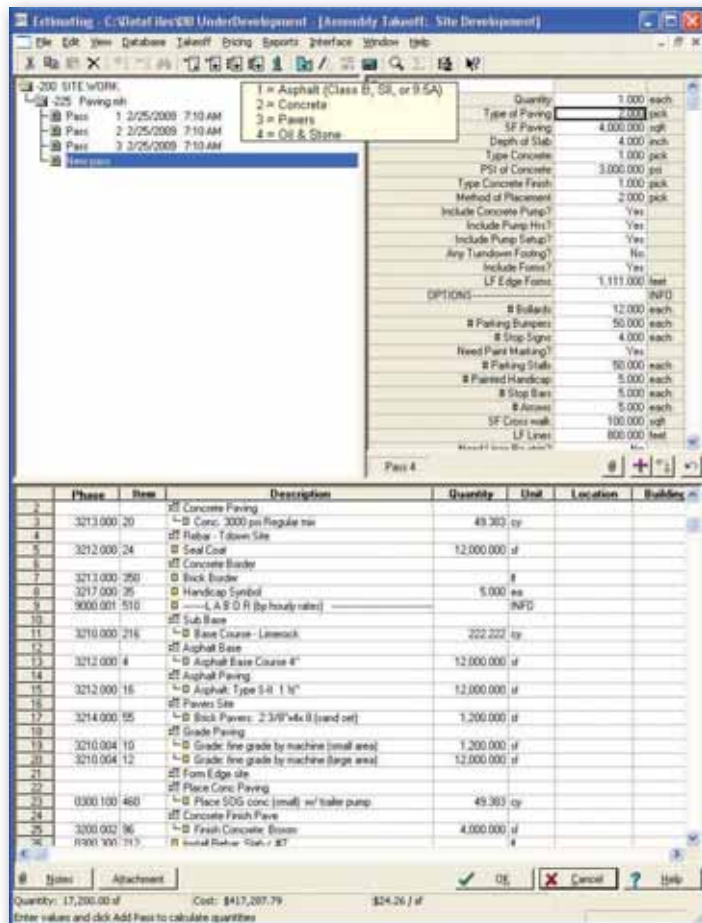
Estimating - C:\Datafiles\00 UnderDevelopment - [Assembly Takeoff: Site Development]

File Edit View Database Takeoff Pricing Reports Interface Window Help

200 SITE WORK
225 Paving.mh
Pass 1 2/25/2009 7:10 AM
Pass 2 2/25/2009 7:10 AM
Pass 3 2/25/2009 7:10 AM
New pass

1 = Asphalt (Class B, SII, or 9.5A)
2 = Concrete
3 = Pavers
4 = Oil & Stone

| | | |
|---|---|---|
| Quantity | 1.000 | each |
| Type of Paving | 2.000 | pick |
| SF Paving | 4,000.000 | sqft |
| Depth of Slab | 4.000 | inch |
| Type Concrete | 1.000 | pick |
| PSI of Concrete | 3,000.000 | psi |
| Type Concrete Finish | 1.000 | pick |
| Method of Placement | 2.000 | pick |
| Include Concrete Pump? | Yes | |
| Include Pump Hrs? | Yes | |
| Include Pump Setup? | Yes | |
| Any Turndown Footing? | No | |
| Include Forms? | Yes | |
| LF Edge Forms | 1,111.000 | feet |
| OPTIONS---------- | | INFO |
| # Bollards | 12.000 | each |
| # Parking Bumpers | 50.000 | each |
| # Stop Signs | 4.000 | each |
| Need Paint Marking? | Yes | |
| # Parking Stalls | 50.000 | each |
| # Painted Handicap | 5.000 | each |
| # Stop Bars | 5.000 | each |
| # Arrows | 5.000 | each |
| SF Cross walk | 100.000 | sqft |
| LF Lines | 800.000 | feet |

Pass 4

| | Phase | Item | Description | Quantity | Unit | Location | Building |
|---|---|---|---|---|---|---|---|
| 2 | | | Concrete Paving | | | | |
| 3 | 3213.000 | 20 | Conc. 3000 psi Regular mix | 49.383 | cy | | |
| 4 | | | Rebar - Tdown Site | | | | |
| 5 | 3212.000 | 24 | Seal Coat | 12,000.000 | sf | | |
| 6 | | | Concrete Border | | | | |
| 7 | 3213.000 | 350 | Brick Border | | lf | | |
| 8 | 3217.000 | 35 | Handicap Symbol | 5.000 | ea | | |
| 9 | 9000.001 | 510 | ------L A B O R (by hourly rates) ------ | | INFO | | |
| 10 | | | Sub Base | | | | |
| 11 | 3210.000 | 216 | Base Course - Limerock | 222.222 | cy | | |
| 12 | | | Asphalt Base | | | | |
| 13 | 3212.000 | 4 | Asphalt Base Course 4" | 12,000.000 | sf | | |
| 14 | | | Asphalt Paving | | | | |
| 15 | 3212.000 | 16 | Asphalt: Type S-II 1 ½" | 12,000.000 | sf | | |
| 16 | | | Pavers Site | | | | |
| 17 | 3214.000 | 55 | Brick Pavers: 2 3/8"x4x 8 (sand set) | 1,200.000 | sf | | |
| 18 | | | Grade Paving | | | | |
| 19 | 3210.004 | 10 | Grade: fine grade by machine (small area) | 1,200.000 | sf | | |
| 20 | 3210.004 | 12 | Grade: fine grade by machine (large area) | 12,000.000 | sf | | |
| 21 | | | Form Edge site | | | | |
| 22 | | | Place Conc Paving | | | | |
| 23 | 0300.100 | 460 | Place SOG conc (small) w/ trailer pump | 49.383 | cy | | |
| 24 | | | Concrete Finish Pave | | | | |
| 25 | 3200.002 | 96 | Finish Concrete: Broom | 4,000.000 | sf | | |
| 26 | 0300.300 | 212 | Install Rebar: Slab / #7 | | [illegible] | | |

Notes Attachment OK Cancel Help

Quantity: 17,200.00 sf Cost: $417,207.79 $24.26 / sf
Enter values and click Add Pass to calculate quantities